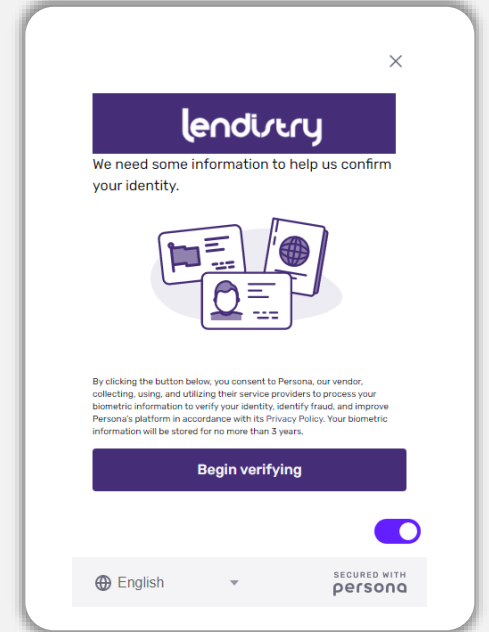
lendistry

We need some information to help us confirm your identity.

By clicking the button below, you consent to Persona, our vendor, collecting, using, and utilizing their service providers to process your biometric information to verify your identity, identify fraud, and improve Persona's platform in accordance with its Privacy Policy. Your biometric information will be stored for no more than 3 years.

Begin verifying

English

SECURED WITH
persona